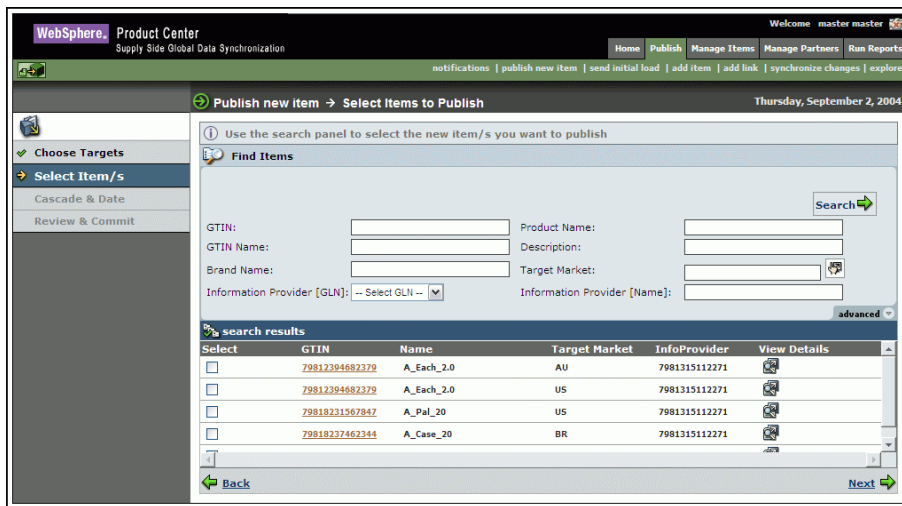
WebSphere. Product Center
Supply Side Global Data Synchronization

Welcome master master

Home | Publish | Manage Items | Manage Partners | Run Reports

notifications | publish new item | send initial load | add item | add link | synchronize changes | explore

Publish new item → Select Items to Publish

Thursday, September 2, 2004

Choose Targets
Select Item/s
Cascade & Date
Review & Commit

Use the search panel to select the new item/s you want to publish

Find Items

Search

GTIN:
Product Name:
GTIN Name:
Description:
Brand Name:
Target Market:
Information Provider [GLN]: -- Select GLN --
Information Provider [Name]:

advanced

search results

| Select | GTIN | Name | Target Market | InfoProvider | View Details |
|---|---|---|---|---|---|
| | 79812394682379 | A_Each_2.0 | AU | 7981315112271 | |
| | 79812394682379 | A_Each_2.0 | US | 7981315112271 | |
| | 79818231567847 | A_Pal_20 | US | 7981315112271 | |
| | 79818237462344 | A_Case_20 | BR | 7981315112271 | |

Back

Next